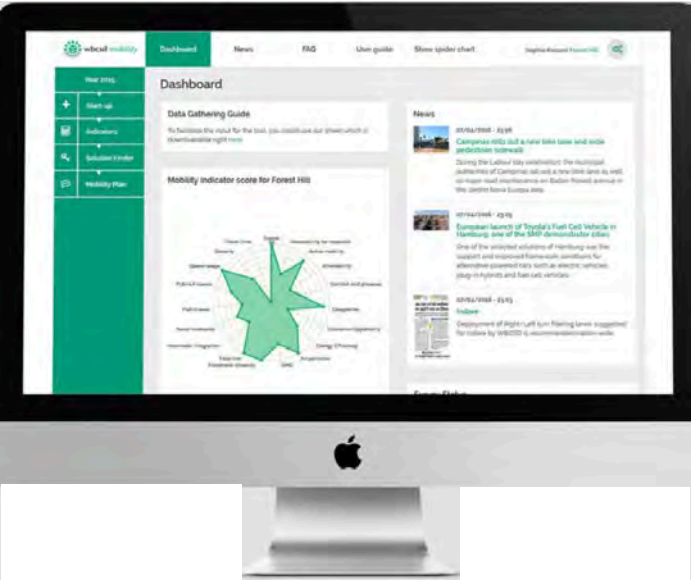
wbcsd mobility

Dashboard

News

FAQ

User guide

Show spider chart

Year 2015

Start up

Indicators

Solution Finder

Mobility Plan

Dashboard

Data Gathering Guide

To facilitate the input for the tool, you could use our sheet which is downloadable right here

Mobility indicator score for Forest Hills

Equity

Access to mobility

Affordability

Comfort and pleasure

Congestion

Commuting time

Economic opportunity

Energy efficiency

GHG emissions

Noise

Road fatalities

Emissions

Space usage

Travel time

Safety

Security

Quality

Intermodal integration

Public transit

Multimodal integration

Opportunity

Diversity

News

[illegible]

Campinas rolls out a new bike lane and wide pedestrian sidewalk

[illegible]

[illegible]

European launch of Toyota's Fuel Cell Vehicle in Hamburg, one of the SMP demonstrator cities

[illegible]

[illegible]

Indore

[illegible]

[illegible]